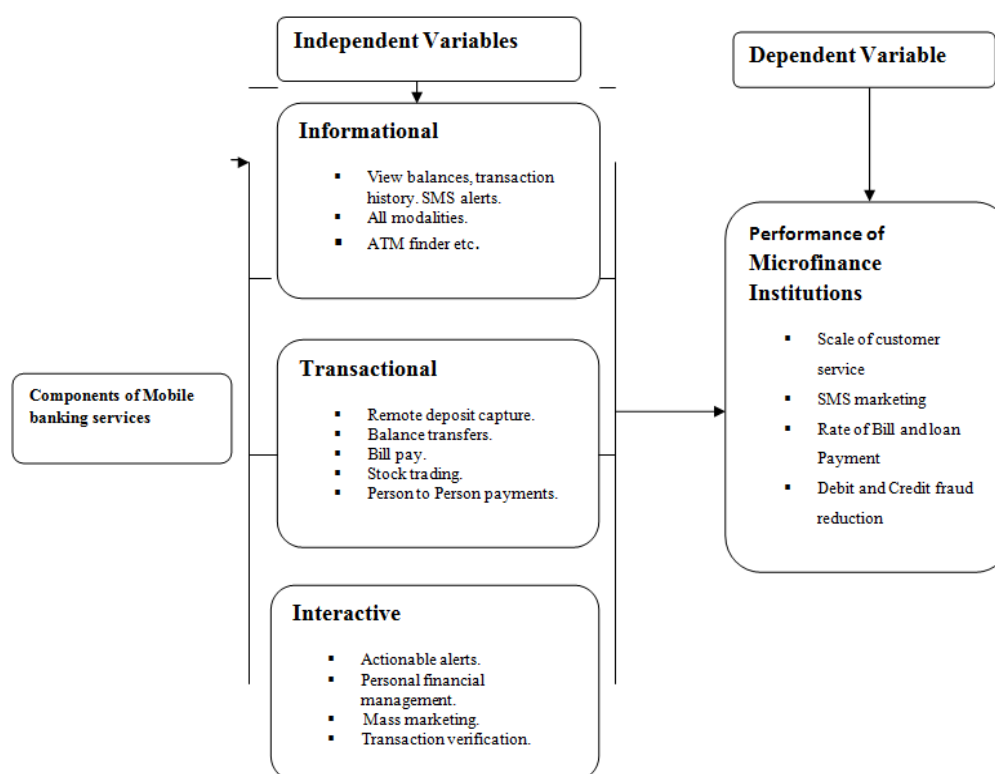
Independent Variables

Dependent Variable

Informational

- View balances, transaction history. SMS alerts.
- All modalities.
- ATM finder etc.

Components of Mobile banking services

Transactional

- Remote deposit capture.
- Balance transfers.
- Bill pay.
- Stock trading.
- Person to Person payments.

Interactive

- Actionable alerts.
- Personal financial management.
- Mass marketing.
- Transaction verification.

Performance of Microfinance Institutions

- Scale of customer service
- SMS marketing
- Rate of Bill and loan Payment
- Debit and Credit fraud reduction